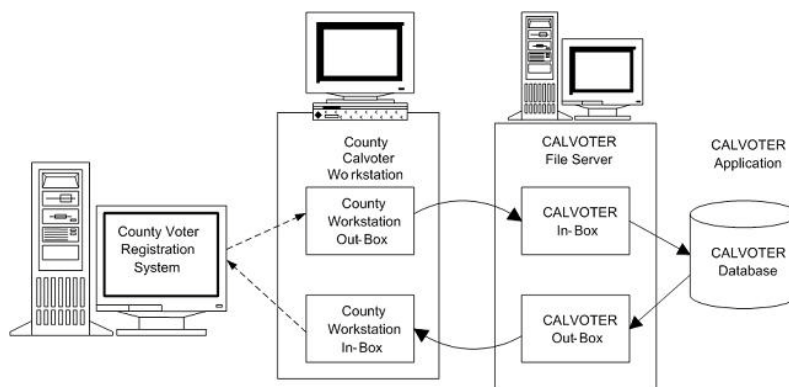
County Calvoter Workstation

CALVOTER File Server

CALVOTER Application

County Voter Registration System

County Workstation Out-Box

CALVOTER In-Box

CALVOTER Database

County Workstation In-Box

CALVOTER Out-Box